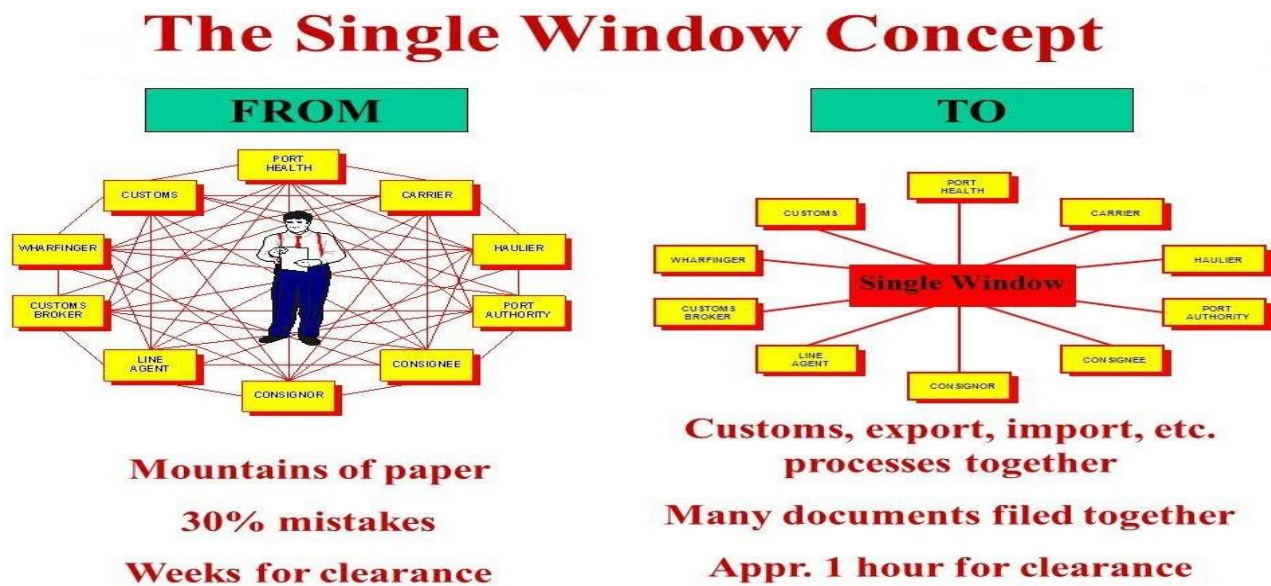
The Single Window Concept

FROM

PORT HEALTH

CUSTOMS

CARRIER

WHARFINGER

HAULIER

CUSTOMS BROKER

PORT AUTHORITY

LINE AGENT

CONSIGNEE

CONSIGNOR

Mountains of paper

30% mistakes

Weeks for clearance

TO

PORT HEALTH

CUSTOMS

CARRIER

WHARFINGER

Single Window

HAULIER

CUSTOMS BROKER

PORT AUTHORITY

LINE AGENT

CONSIGNEE

CONSIGNOR

Customs, export, import, etc. processes together

Many documents filed together

Appr. 1 hour for clearance